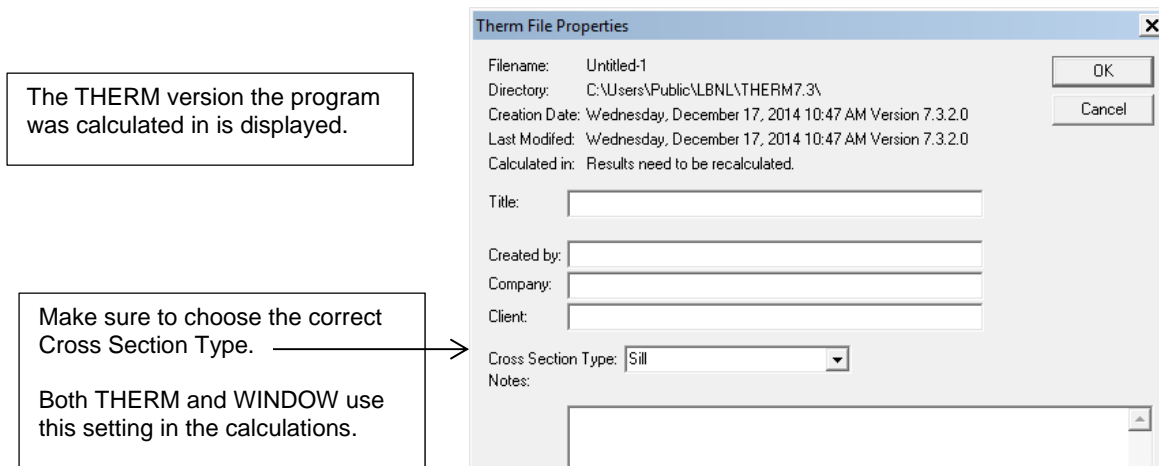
The THERM version the program was calculated in is displayed.

Make sure to choose the correct Cross Section Type.

Both THERM and WINDOW use this setting in the calculations.

Therm File Properties

Filename: Untitled-1
Directory: C:\Users\Public\LBNL\THERM7.3\
Creation Date: Wednesday, December 17, 2014 10:47 AM Version 7.3.2.0
Last Modifed: Wednesday, December 17, 2014 10:47 AM Version 7.3.2.0
Calculated in: Results need to be recalculated.

OK
Cancel

Title:

Created by:
Company:
Client:

Cross Section Type: Sill
Notes: